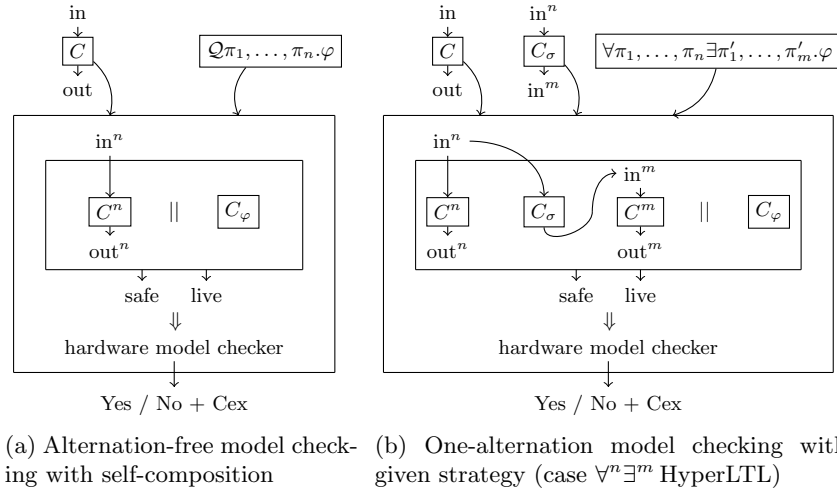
in

$C$

out

$\mathcal{Q}\pi_1, \ldots, \pi_n.\varphi$

$\text{in}^n$

$C^n$

$||$

$C_\varphi$

$\text{out}^n$

safe live

$\Downarrow$

hardware model checker

Yes / No + Cex

(a) Alternation-free model checking with self-composition

in

$C$

out

$\text{in}^n$

$C_\sigma$

$\text{in}^m$

$\forall\pi_1, \ldots, \pi_n \exists\pi'_1, \ldots, \pi'_m.\varphi$

$\text{in}^n$

$\text{in}^m$

$C^n$

$C_\sigma$

$C^m$

$||$

$C_\varphi$

$\text{out}^n$

$\text{out}^m$

safe live

$\Downarrow$

hardware model checker

Yes / No + Cex

(b) One-alternation model checking with given strategy (case $\forall^n\exists^m$ HyperLTL)